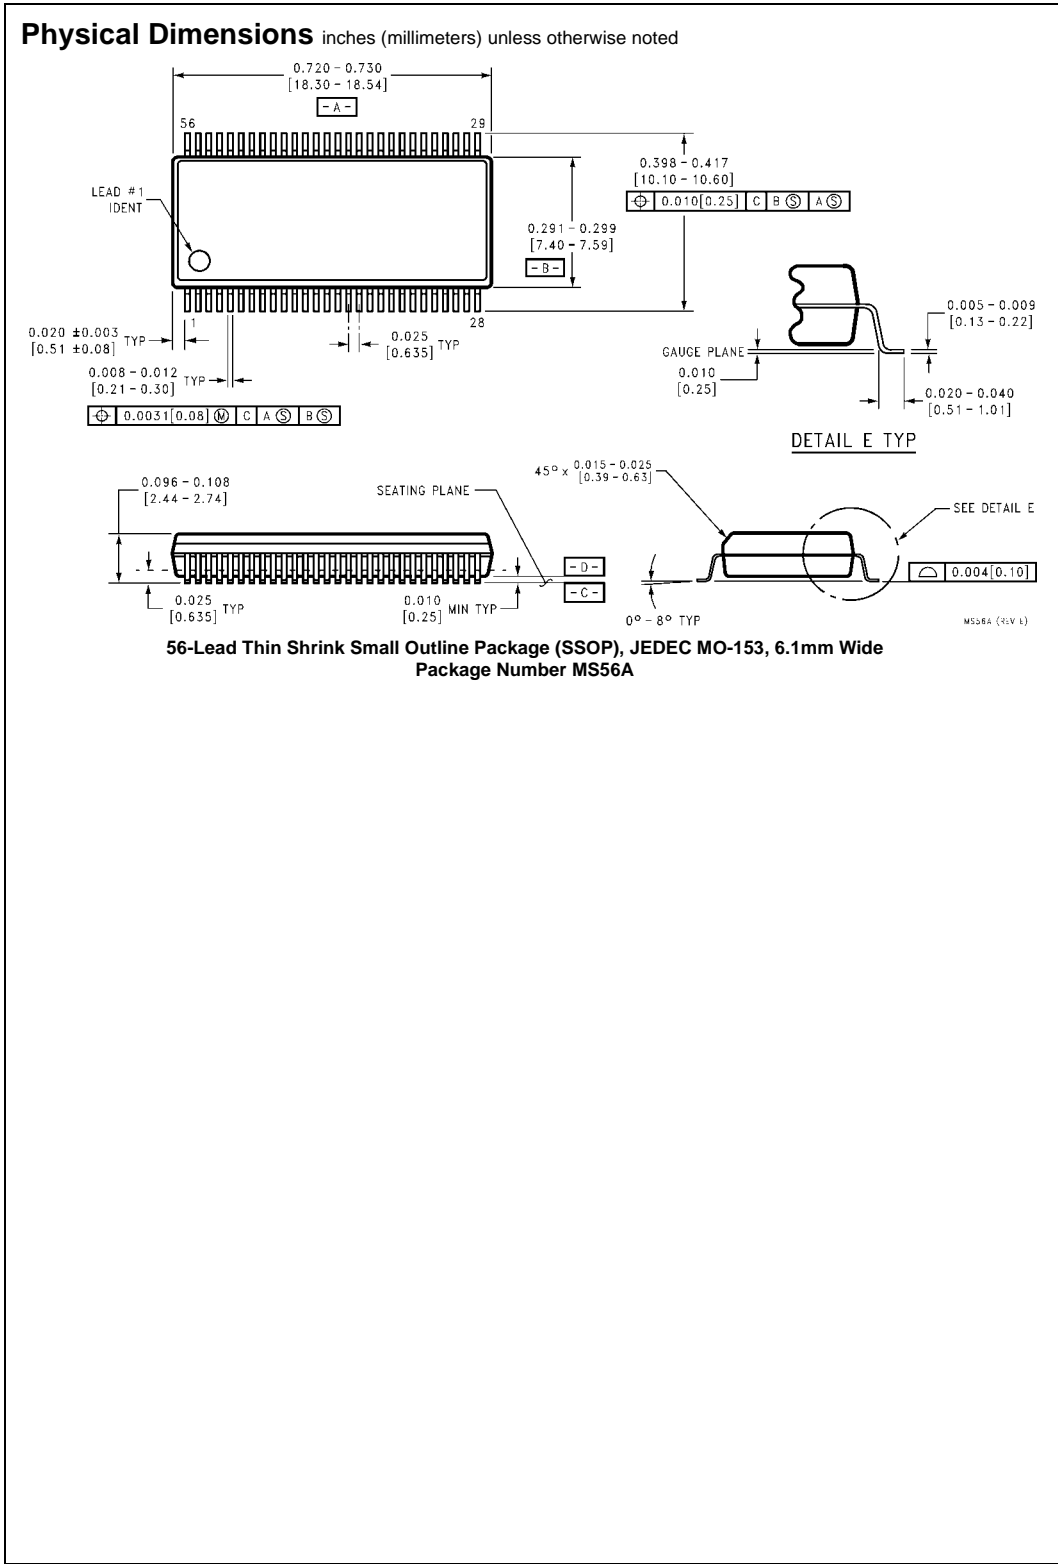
**Physical Dimensions** inches (millimeters) unless otherwise noted

0.720 - 0.730
[18.30 - 18.54]

-A-

56

29

LEAD #1
IDENT

0.398 - 0.417
[10.10 - 10.60]

| ⊕ | 0.010[0.25] | C | B Ⓢ | A Ⓢ |

0.291 - 0.299
[7.40 - 7.59]

-B-

1

28

0.020 ±0.003
[0.51 ±0.08] TYP

0.025
[0.635] TYP

0.008 - 0.012
[0.21 - 0.30] TYP

| ⊕ | 0.0031[0.08] Ⓜ | C | A Ⓢ | B Ⓢ |

GAUGE PLANE

0.010
[0.25]

0.005 - 0.009
[0.13 - 0.22]

0.020 - 0.040
[0.51 - 1.01]

DETAIL E TYP

0.096 - 0.108
[2.44 - 2.74]

SEATING PLANE

-D-

-C-

0.025
[0.635] TYP

0.010
[0.25] MIN TYP

$45^\circ$ x 0.015 - 0.025
[0.39 - 0.63]

SEE DETAIL E

| ⌓ | 0.004[0.10] |

$0^\circ - 8^\circ$ TYP

MS56A (REV E)

**56-Lead Thin Shrink Small Outline Package (SSOP), JEDEC MO-153, 6.1mm Wide**
**Package Number MS56A**